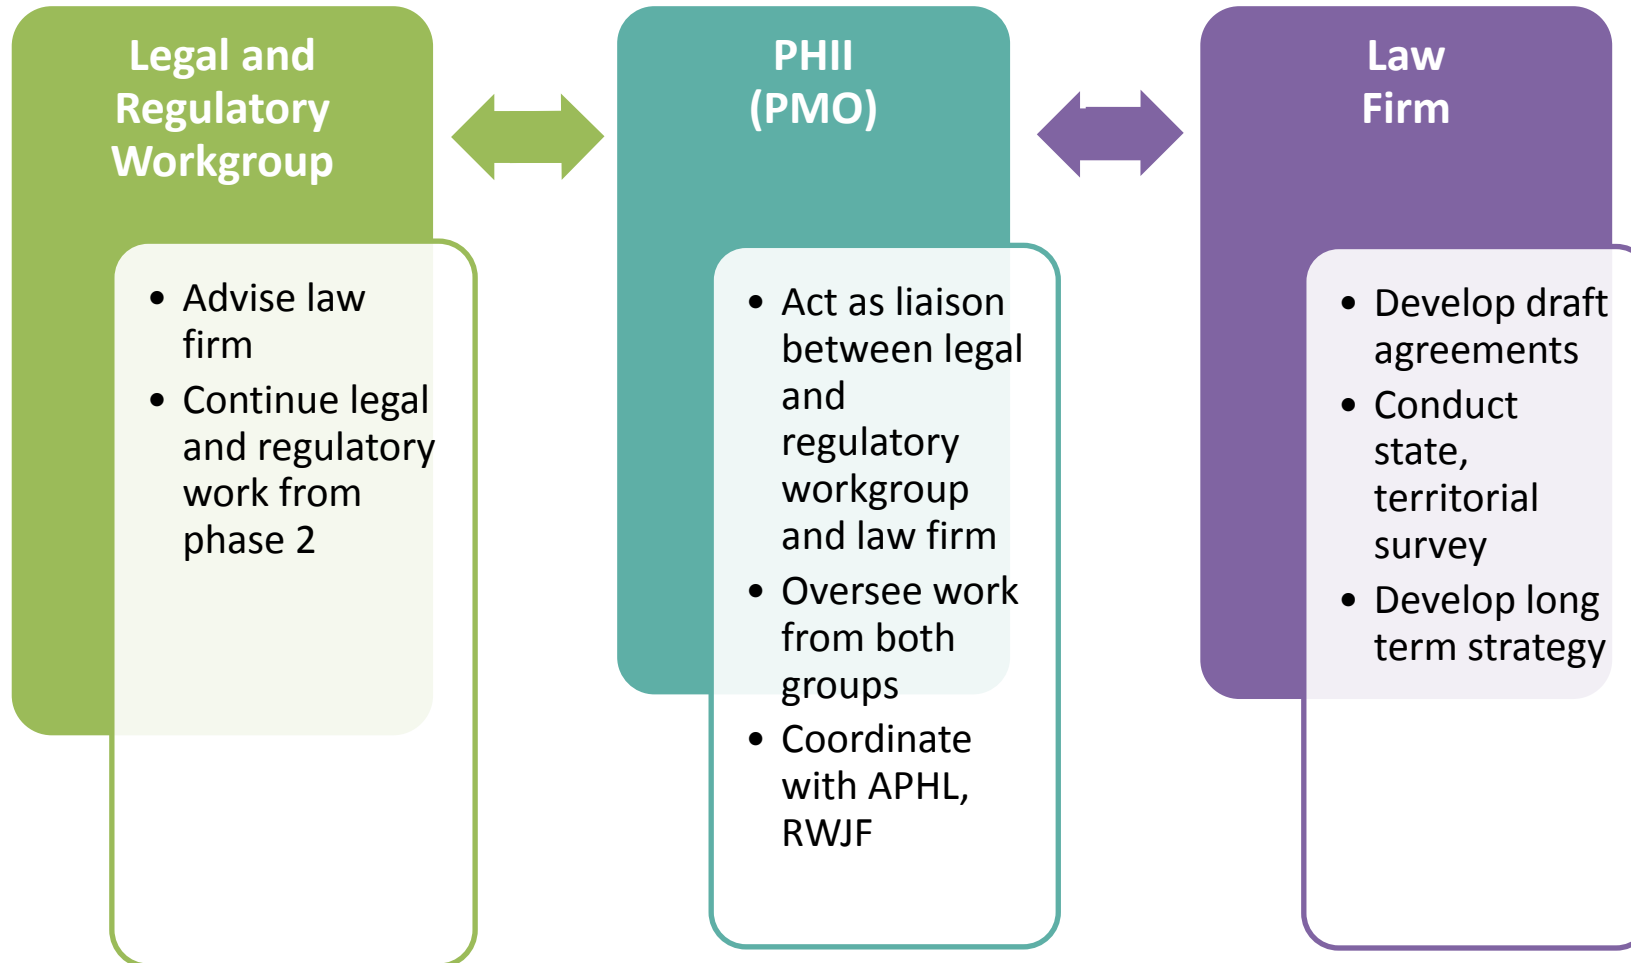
Legal and Regulatory Workgroup

- Advise law firm
- Continue legal and regulatory work from phase 2

PHII (PMO)

- Act as liaison between legal and regulatory workgroup and law firm
- Oversee work from both groups
- Coordinate with APHL, RWJF

Law Firm

- Develop draft agreements
- Conduct state, territorial survey
- Develop long term strategy